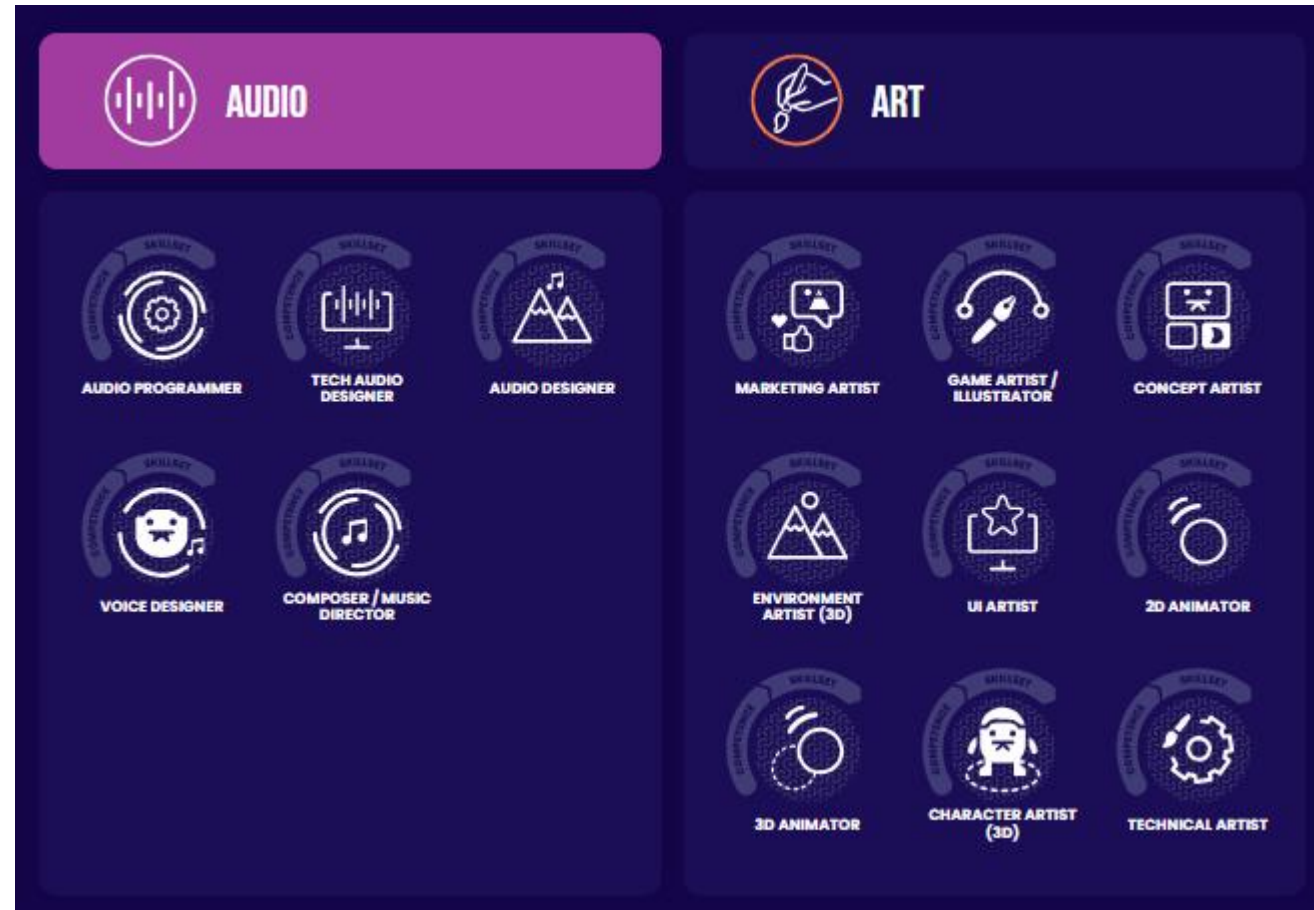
AUDIO

ART

SKILLSET
COMPETENCE
AUDIO PROGRAMMER

SKILLSET
COMPETENCE
TECH AUDIO DESIGNER

SKILLSET
COMPETENCE
AUDIO DESIGNER

SKILLSET
COMPETENCE
VOICE DESIGNER

SKILLSET
COMPETENCE
COMPOSER / MUSIC DIRECTOR

SKILLSET
COMPETENCE
MARKETING ARTIST

SKILLSET
COMPETENCE
GAME ARTIST / ILLUSTRATOR

SKILLSET
COMPETENCE
CONCEPT ARTIST

SKILLSET
COMPETENCE
ENVIRONMENT ARTIST (3D)

SKILLSET
COMPETENCE
UI ARTIST

SKILLSET
COMPETENCE
2D ANIMATOR

SKILLSET
COMPETENCE
3D ANIMATOR

SKILLSET
COMPETENCE
CHARACTER ARTIST (3D)

SKILLSET
COMPETENCE
TECHNICAL ARTIST